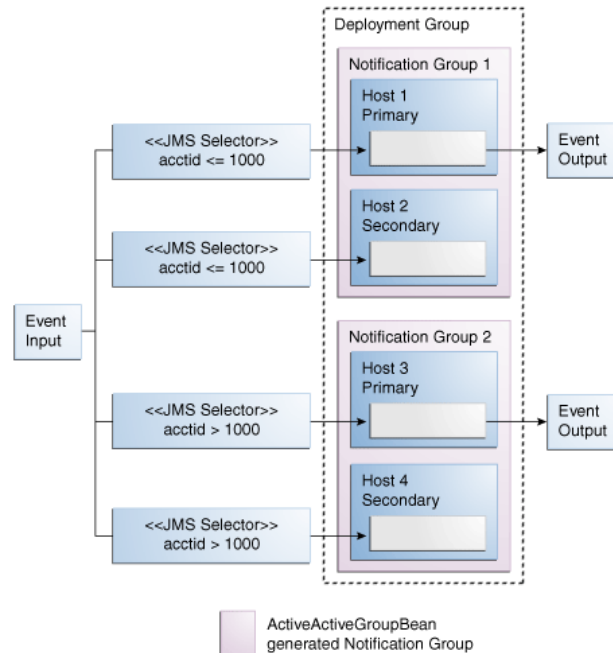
Deployment Group

Notification Group 1

Host 1
Primary

Event Output

<<JMS Selector>>
acctid <= 1000

Host 2
Secondary

<<JMS Selector>>
acctid <= 1000

Event Input

Notification Group 2

Host 3
Primary

<<JMS Selector>>
acctid > 1000

Event Output

Host 4
Secondary

<<JMS Selector>>
acctid > 1000

ActiveActiveGroupBean generated Notification Group